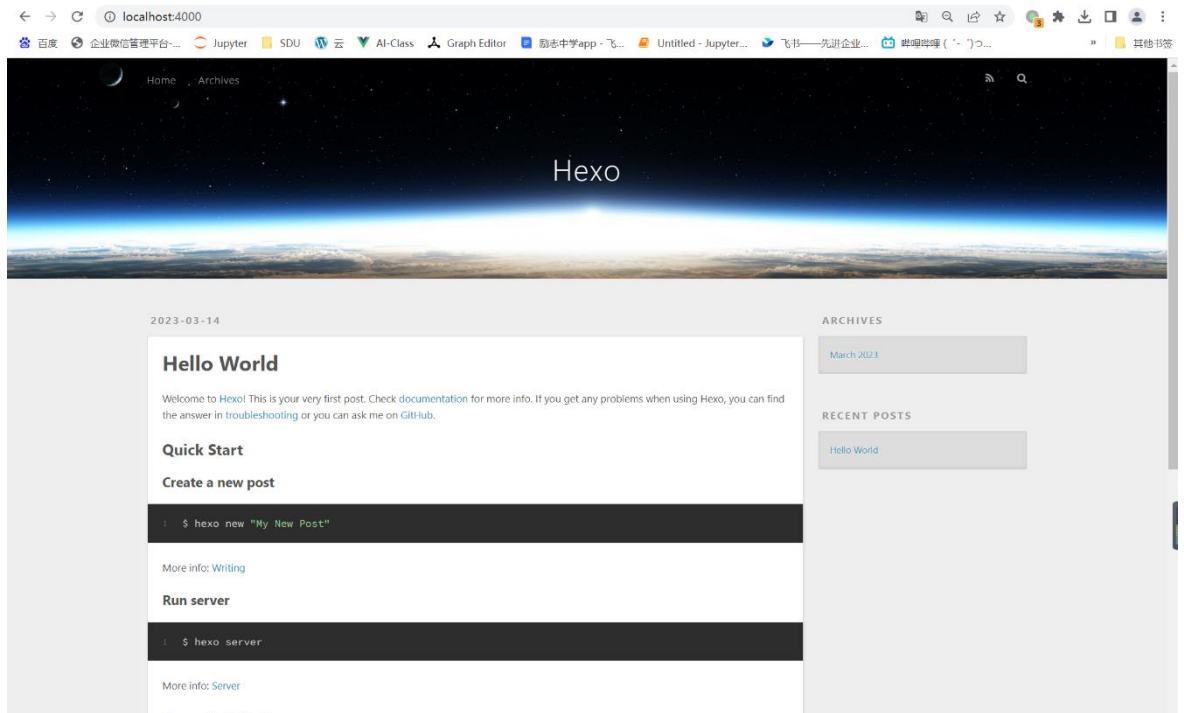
localhost:4000

百度 企业微信管理平台-... Jupyter SDU 云 AI-Class Graph Editor 励志中学app - 飞... Untitled - Jupyter... 飞书——先进企业... 哔哩哔哩 ( ゜- ゜)つ... » 其他书签

Home Archives

Hexo

2023-03-14

Hello World

Welcome to Hexo! This is your very first post. Check documentation for more info. If you get any problems when using Hexo, you can find the answer in troubleshooting or you can ask me on GitHub.

Quick Start

Create a new post

1 $ hexo new "My New Post"

More info: Writing

Run server

1 $ hexo server

More info: Server

ARCHIVES

March 2023

RECENT POSTS

Hello World